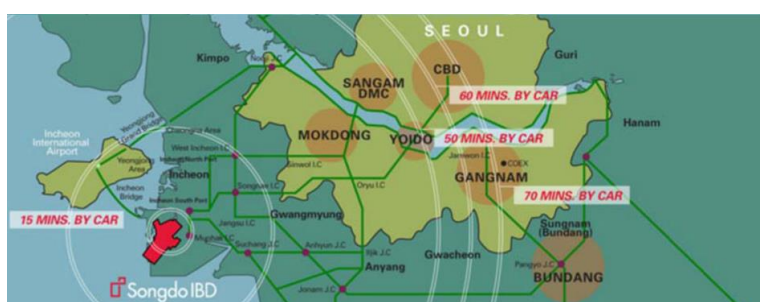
SEOUL

Guri

Kimpo

SANGAM DMC

CBD

60 MINS. BY CAR

Hanam

Incheon International Airport

Yeongjong Grand Bridge

Cheongna Area

West Incheon I.C

Yeongjong Area

MOKDONG

YOIDO

50 MINS. BY CAR

Jamsil I.C

COEX

Incheon

Incheon Bridge

Incheon South Port

GANGNAM

70 MINS. BY CAR

15 MINS. BY CAR

Gwangmyung

Oryu I.C

Sungnam (Bundang)

Jangsu I.C

Suchang J.C

Anhyun J.C

Gwacheon

Anyang

BUNDANG

Pangyo J.C

Jonam J.C

Songdo IBD